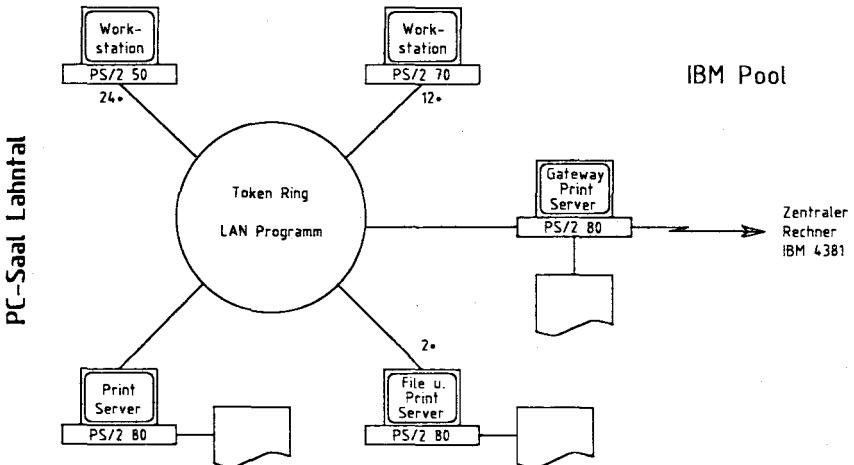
PC-Saal Lahntal

Work-station
PS/2 50
24•

Work-station
PS/2 70
12•

IBM Pool

Token Ring

LAN Programm

Gateway Print Server
PS/2 80

Zentraler Rechner IBM 4381

2•

Print Server
PS/2 80

File u. Print Server
PS/2 80